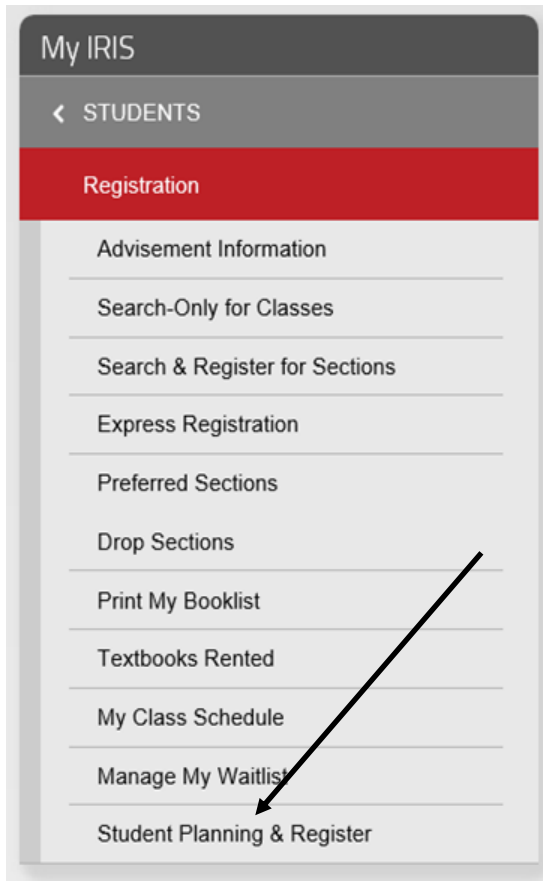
My IRIS

STUDENTS

Registration

Advisement Information

Search-Only for Classes

Search & Register for Sections

Express Registration

Preferred Sections

Drop Sections

Print My Booklist

Textbooks Rented

My Class Schedule

Manage My Waitlist

Student Planning & Register